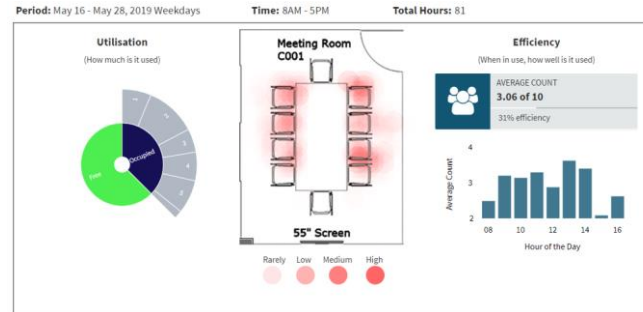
Period: May 16 - May 28, 2019 Weekdays Time: 8AM - 5PM Total Hours: 81

Utilisation
(How much is it used)

Free
Occupied
1
2
3
4
5

Meeting Room C001

55" Screen

Rarely Low Medium High

Efficiency
(When in use, how well is it used)

AVERAGE COUNT
3.06 of 10
31% efficiency

Average Count
4
3
2
08 10 12 14 16
Hour of the Day